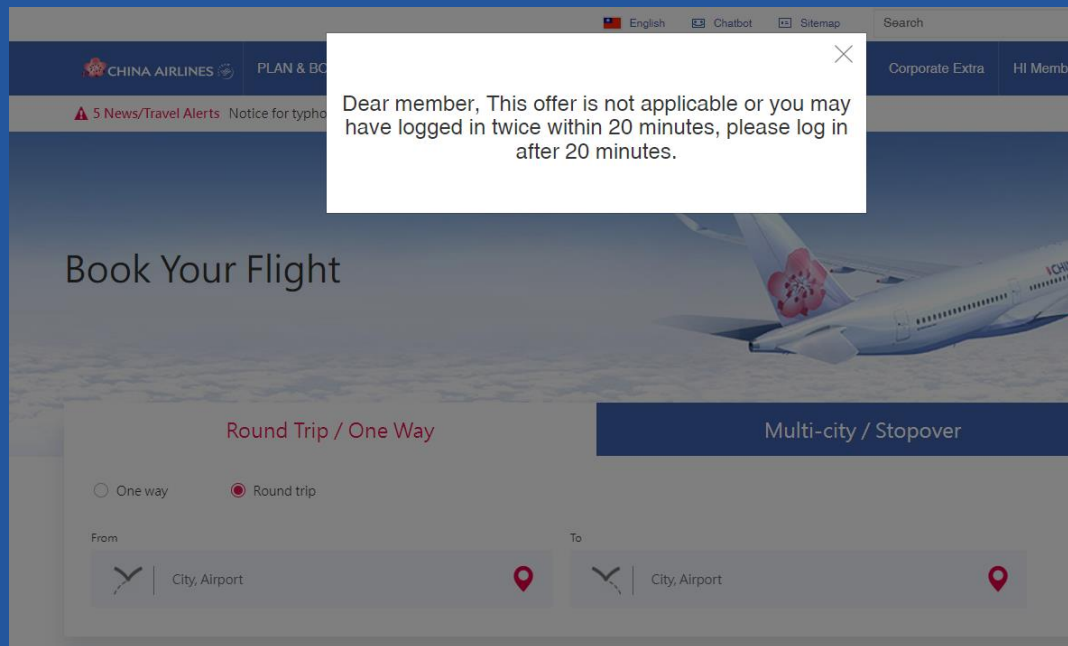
English Chatbot Sitemap Search

CHINA AIRLINES PLAN & BO Corporate Extra HI Memb

5 News/Travel Alerts Notice for typho

Dear member, This offer is not applicable or you may have logged in twice within 20 minutes, please log in after 20 minutes.

Book Your Flight

Round Trip / One Way

Multi-city / Stopover

One way Round trip

From

City, Airport

To

City, Airport